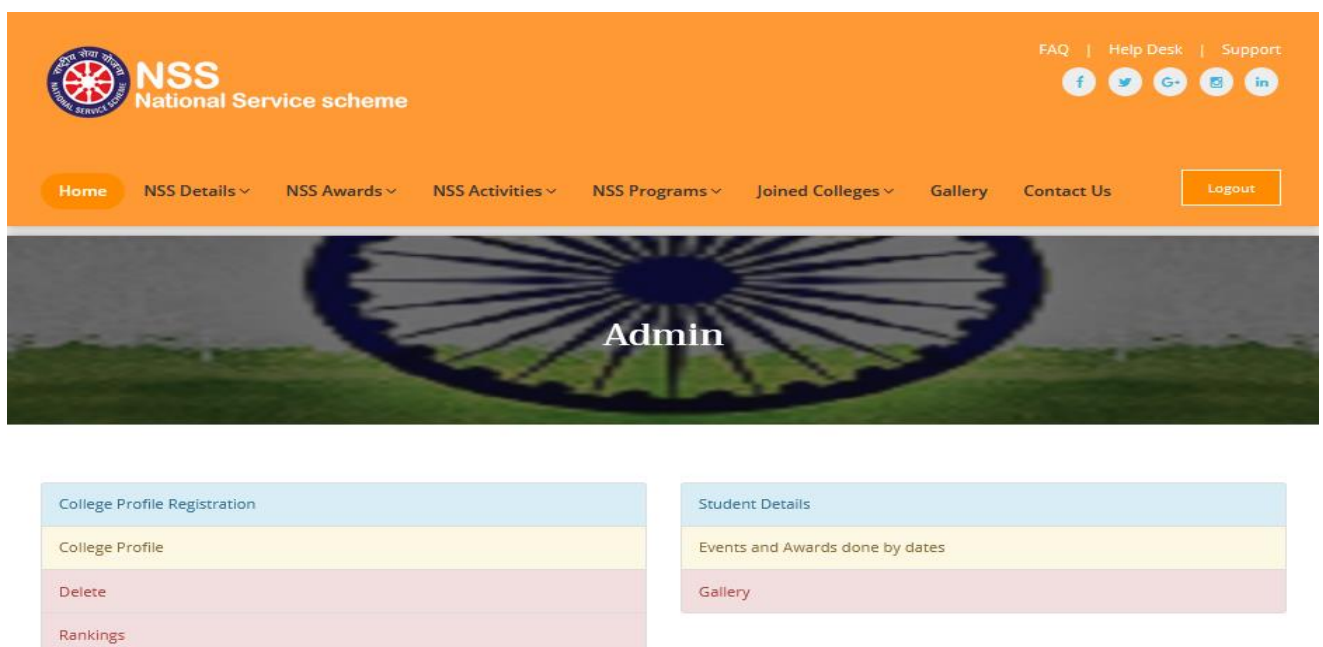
राष्ट्रीय सेवा योजना
NATIONAL SERVICE SCHEME
NSS
National Service scheme

FAQ | Help Desk | Support

f G+ in

Home NSS Details NSS Awards NSS Activities NSS Programs Joined Colleges Gallery Contact Us Logout

Admin

College Profile Registration
College Profile
Delete
Rankings

Student Details
Events and Awards done by dates
Gallery